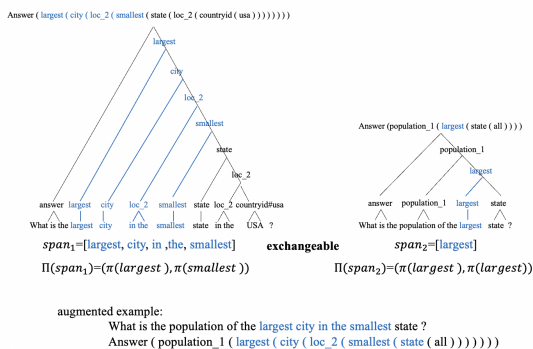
Answer ( largest ( city ( loc_2 ( smallest ( state ( loc_2 ( countryid ( usa ) ) ) ) ) ) ) )

largest
city
loc_2
smallest
state
loc_2

answer largest city loc_2 smallest state loc_2 countryid#usa
What is the largest city in the smallest state in the USA ?

$span_1$=[largest, city, in ,the, smallest]

exchangeable

$\Pi(span_1)=(\pi(largest), \pi(smallest))$

Answer (population_1 ( largest ( state ( all ) ) ) )

population_1
largest

answer population_1 largest state
What is the population of the largest state ?

$span_2$=[largest]

$\Pi(span_2)=(\pi(largest), \pi(largest))$

augmented example:
What is the population of the largest city in the smallest state ?
Answer ( population_1 ( largest ( city ( loc_2 ( smallest ( state ( all ) ) ) ) ) ) )